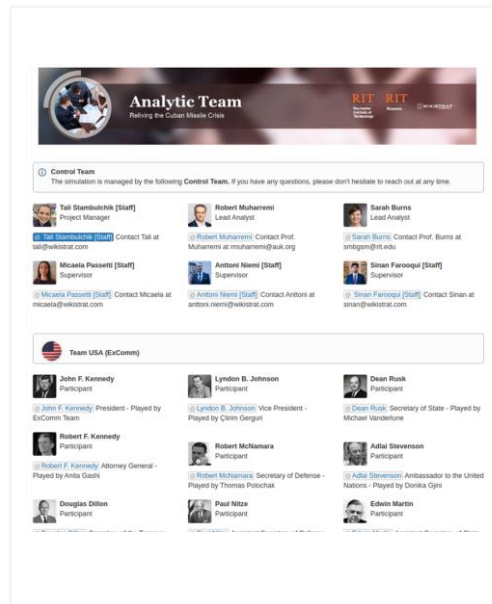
Analytic Team
Reliving the Cuban Missile Crisis

RIT RIT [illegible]

Control Team
The simulation is managed by the following Control Team. If you have any questions, please don't hesitate to reach out at any time.

Tali Stambulchik [Staff]
Project Manager

@ Tali Stambulchik [Staff] Contact Tali at tali@wikistrat.com

Robert Muharremi
Lead Analyst

@ Robert Muharremi Contact Prof. Muharremi at rmuharremi@auk.org

Sarah Burns
Lead Analyst

@ Sarah Burns Contact Prof. Burns at smbgsm@rit.edu

Micaela Passetti [Staff]
Supervisor

@ Micaela Passetti [Staff] Contact Micaela at micaela@wikistrat.com

Anttoni Niemi [Staff]
Supervisor

@ Anttoni Niemi [Staff] Contact Anttoni at anttoni.niemi@wikistrat.com

Sinan Farooqui [Staff]
Supervisor

@ Sinan Farooqui [Staff] Contact Sinan at sinan@wikistrat.com

Team USA (ExComm)

John F. Kennedy
Participant

@ John F. Kennedy President - Played by ExComm Team

Lyndon B. Johnson
Participant

@ Lyndon B. Johnson Vice President - Played by Çlirim Gerguri

Dean Rusk
Participant

@ Dean Rusk Secretary of State - Played by Michael Vanderlune

Robert F. Kennedy
Participant

@ Robert F. Kennedy Attorney General - Played by Anita Gashi

Robert McNamara
Participant

@ Robert McNamara Secretary of Defense - Played by Thomas Polochak

Adlai Stevenson
Participant

@ Adlai Stevenson Ambassador to the United Nations - Played by Donika Gjini

Douglas Dillon
Participant

Paul Nitze
Participant

Edwin Martin
Participant

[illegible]